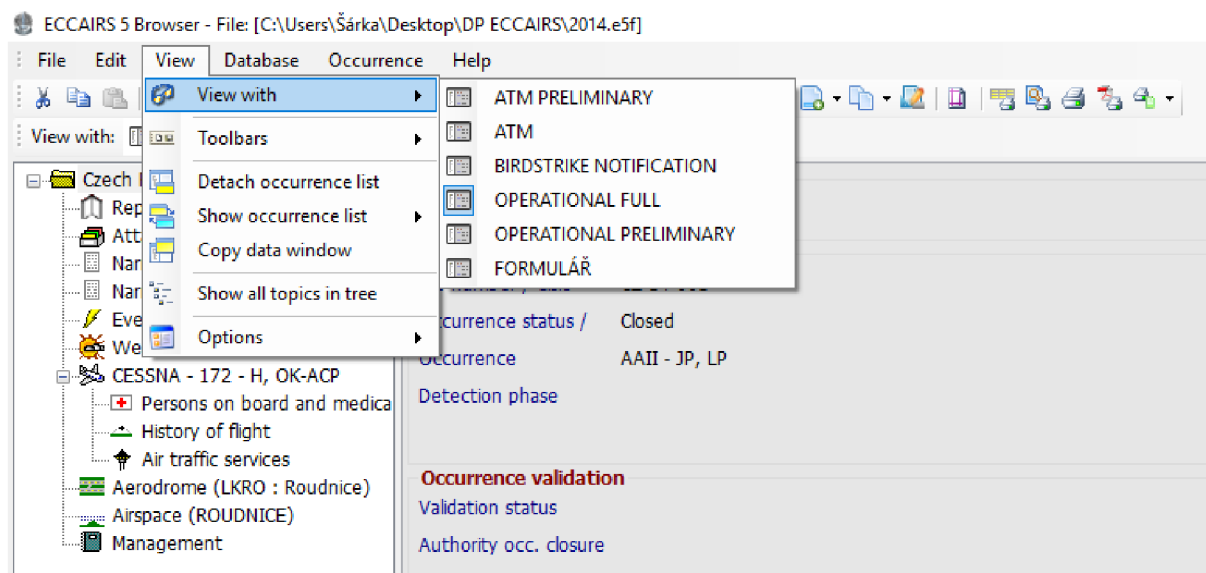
ECCAIRS 5 Browser - File: [C:\Users\Šárka\Desktop\DP ECCAIRS\2014.e5f]

File Edit View Database Occurrence Help

View with:

View with
Toolbars
Detach occurrence list
Show occurrence list
Copy data window
Show all topics in tree
Options

ATM PRELIMINARY
ATM
BIRDSTRIKE NOTIFICATION
OPERATIONAL FULL
OPERATIONAL PRELIMINARY
FORMULÁŘ

Czech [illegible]
Rep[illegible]
Att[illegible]
Nar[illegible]
Nar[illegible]
Eve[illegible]
We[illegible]
CESSNA - 172 - H, OK-ACP
Persons on board and medica
History of flight
Air traffic services
Aerodrome (LKRO : Roudnice)
Airspace (ROUDNICE)
Management

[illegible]
Occurrence status / Closed
Occurrence AAII - JP, LP
Detection phase

Occurrence validation
Validation status
Authority occ. closure